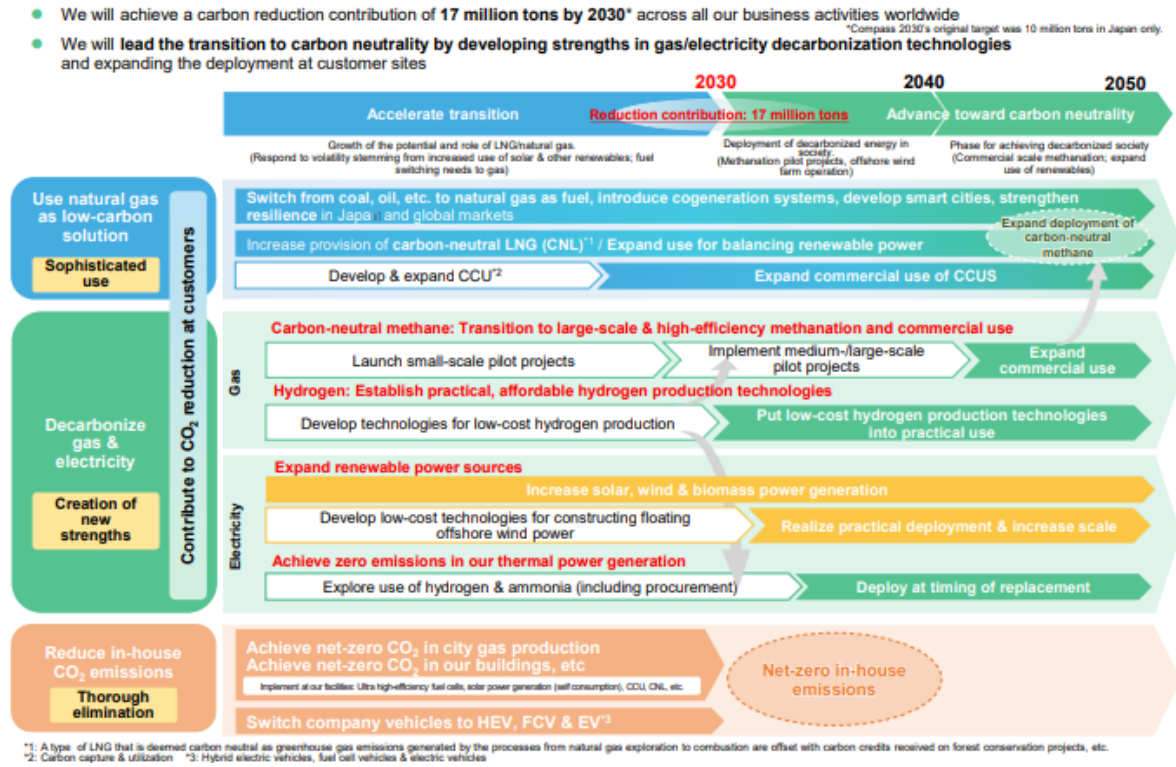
We will achieve a carbon reduction contribution of **17 million tons by 2030*** across all our business activities worldwide

*Compass 2030's original target was 10 million tons in Japan only.

We will **lead the transition to carbon neutrality by developing strengths in gas/electricity decarbonization technologies** and expanding the deployment at customer sites

2030 2040 2050

Accelerate transition

Reduction contribution: 17 million tons

Advance toward carbon neutrality

Growth of the potential and role of LNG/natural gas. (Respond to volatility stemming from increased use of solar & other renewables; fuel switching needs to gas)

Deployment of decarbonized energy in society. (Methanation pilot projects, offshore wind farm operation)

Phase for achieving decarbonized society (Commercial scale methanation; expand use of renewables)

Use natural gas as low-carbon solution

Sophisticated use

Contribute to $CO_2$ reduction at customers

Switch from coal, oil, etc. to natural gas as fuel, introduce cogeneration systems, develop smart cities, strengthen resilience in Japan and global markets

Increase provision of carbon-neutral LNG (CNL)*1 / Expand use for balancing renewable power

Expand deployment of carbon-neutral methane

Develop & expand CCU*2

Expand commercial use of CCUS

Decarbonize gas & electricity

Creation of new strengths

Gas

Carbon-neutral methane: Transition to large-scale & high-efficiency methanation and commercial use

Launch small-scale pilot projects

Implement medium-/large-scale pilot projects

Expand commercial use

Hydrogen: Establish practical, affordable hydrogen production technologies

Develop technologies for low-cost hydrogen production

Put low-cost hydrogen production technologies into practical use

Electricity

Expand renewable power sources

Increase solar, wind & biomass power generation

Develop low-cost technologies for constructing floating offshore wind power

Realize practical deployment & increase scale

Achieve zero emissions in our thermal power generation

Explore use of hydrogen & ammonia (including procurement)

Deploy at timing of replacement

Reduce in-house $CO_2$ emissions

Thorough elimination

Achieve net-zero $CO_2$ in city gas production
Achieve net-zero $CO_2$ in our buildings, etc

Implement at our facilities: Ultra high-efficiency fuel cells, solar power generation (self consumption), CCU, CNL, etc.

Net-zero in-house emissions

Switch company vehicles to HEV, FCV & EV*3

*1: A type of LNG that is deemed carbon neutral as greenhouse gas emissions generated by the processes from natural gas exploration to combustion are offset with carbon credits received on forest conservation projects, etc.
*2: Carbon capture & utilization *3: Hybrid electric vehicles, fuel cell vehicles & electric vehicles